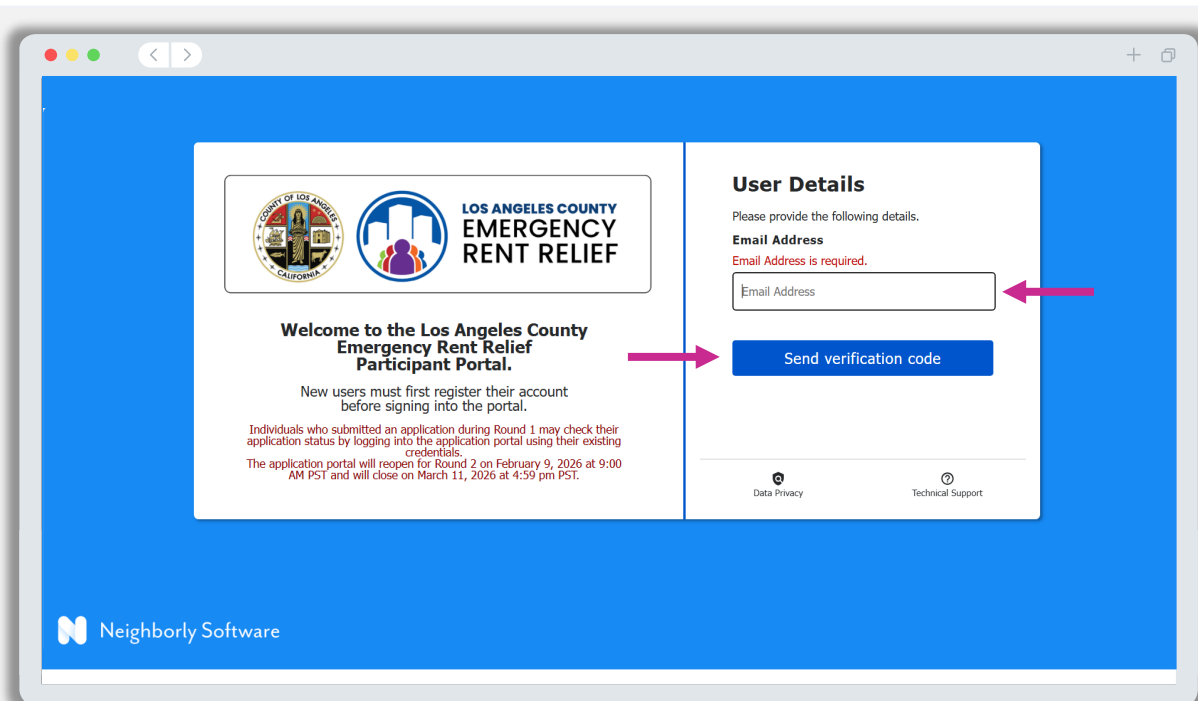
COUNTY OF LOS ANGELES
CALIFORNIA

LOS ANGELES COUNTY
EMERGENCY
RENT RELIEF

Welcome to the Los Angeles County Emergency Rent Relief Participant Portal.

New users must first register their account before signing into the portal.

Individuals who submitted an application during Round 1 may check their application status by logging into the application portal using their existing credentials.
The application portal will reopen for Round 2 on February 9, 2026 at 9:00 AM PST and will close on March 11, 2026 at 4:59 pm PST.

User Details

Please provide the following details.

Email Address

Email Address is required.

Email Address

Send verification code

Data Privacy

Technical Support

Neighborly Software